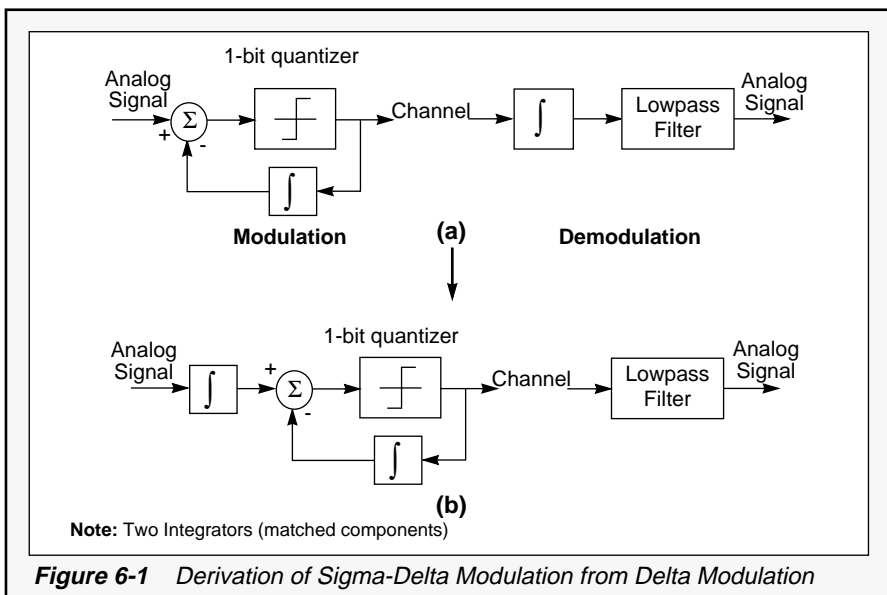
1-bit quantizer

Analog Signal

$\Sigma$

+

-

$\int$

Channel

$\int$

Lowpass Filter

Analog Signal

Modulation

(a)

Demodulation

1-bit quantizer

Analog Signal

$\int$

+

$\Sigma$

-

$\int$

Channel

Lowpass Filter

Analog Signal

(b)

**Note:** Two Integrators (matched components)

**Figure 6-1** Derivation of Sigma-Delta Modulation from Delta Modulation